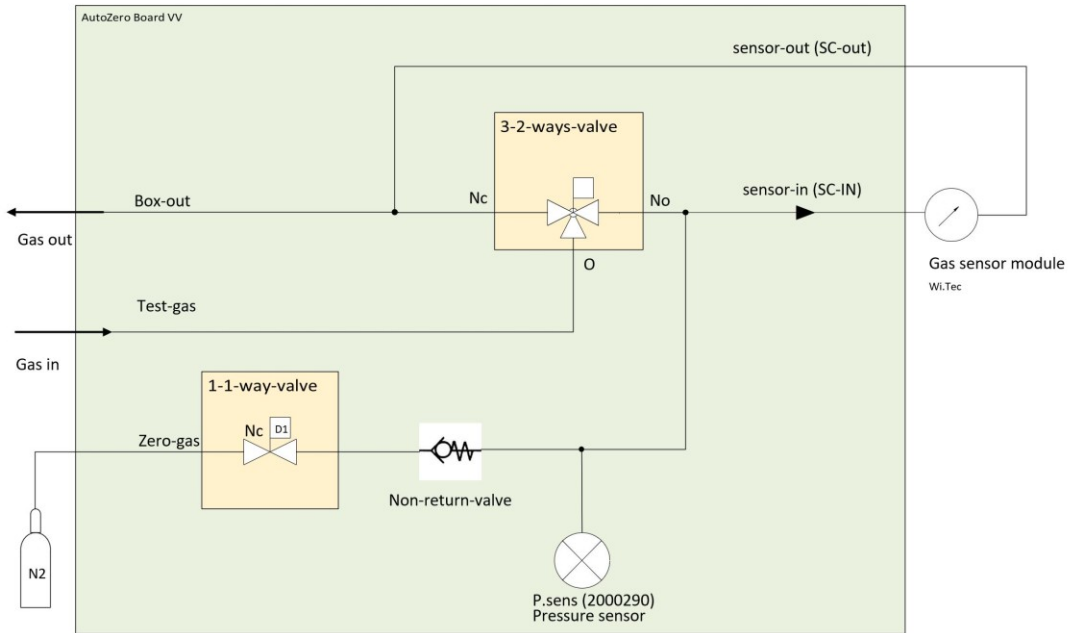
AutoZero Board VV

sensor-out (SC-out)

3-2-ways-valve

Box-out

Nc

No

sensor-in (SC-IN)

Gas out

O

Gas sensor module

Wi.Tec

Test-gas

Gas in

1-1-way-valve

Zero-gas

Nc

D1

Non-return-valve

N2

P.sens (2000290)
Pressure sensor